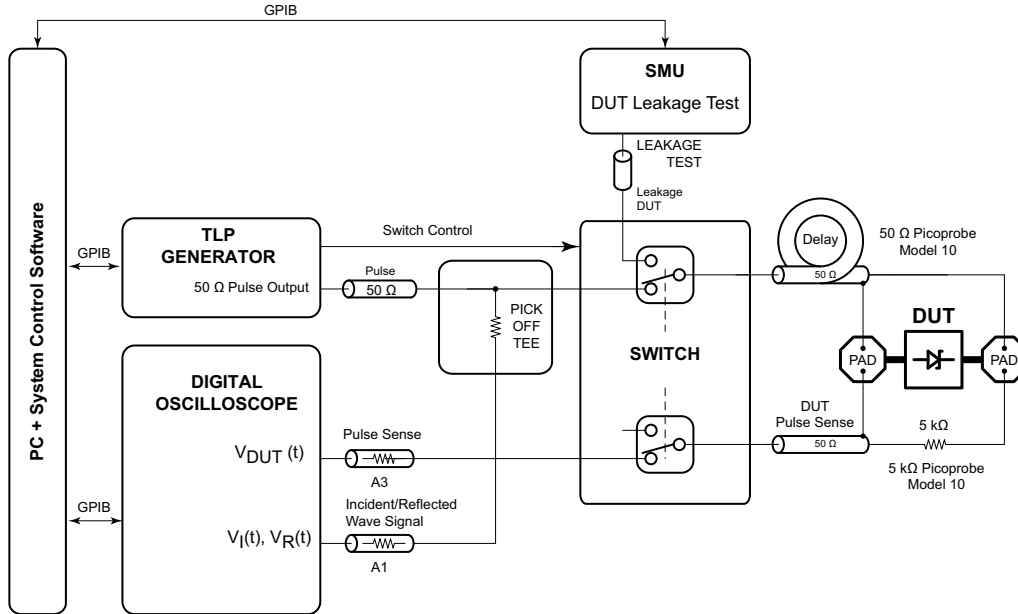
GPIB

PC + System Control Software

SMU
DUT Leakage Test

LEAKAGE TEST

Leakage DUT

GPIB

TLP GENERATOR
50 Ω Pulse Output

Switch Control

Pulse
50 Ω

PICK OFF TEE

SWITCH

Delay

50 Ω

50 Ω Picoprobe Model 10

DUT

PAD

PAD

DIGITAL OSCILLOSCOPE

$V_{DUT}$ (t)

Pulse Sense

A3

DUT Pulse Sense

50 Ω

5 kΩ

5 kΩ Picoprobe Model 10

GPIB

Incident/Reflected Wave Signal

$V_I(t)$, $V_R(t)$

A1